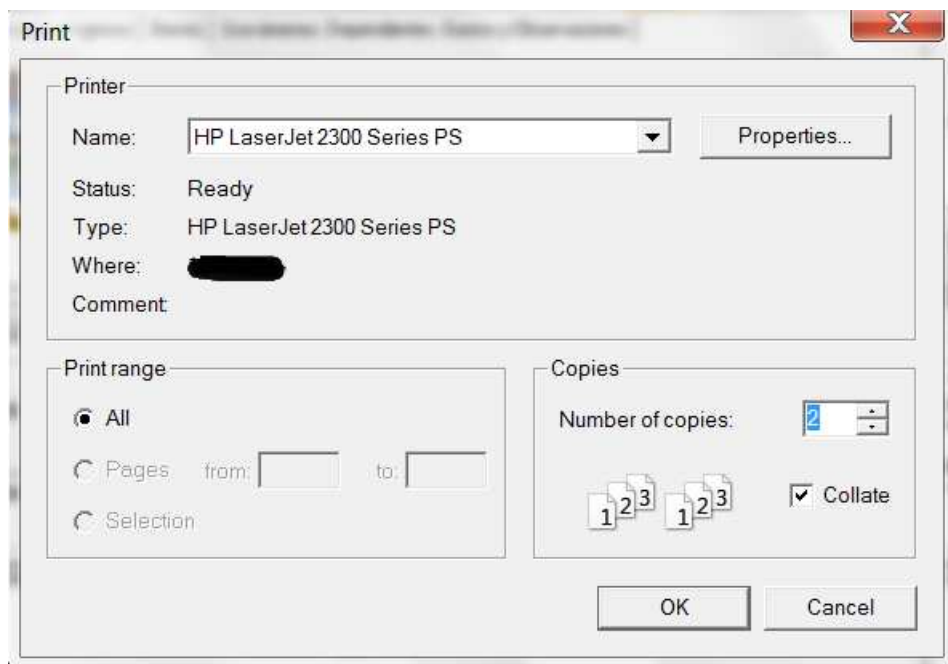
Print

Printer

Name: HP LaserJet 2300 Series PS

Properties...

Status: Ready

Type: HP LaserJet 2300 Series PS

Where: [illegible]

Comment:

Print range

All

Pages from: to:

Selection

Copies

Number of copies: 2

1 2 3 1 2 3

Collate

OK

Cancel